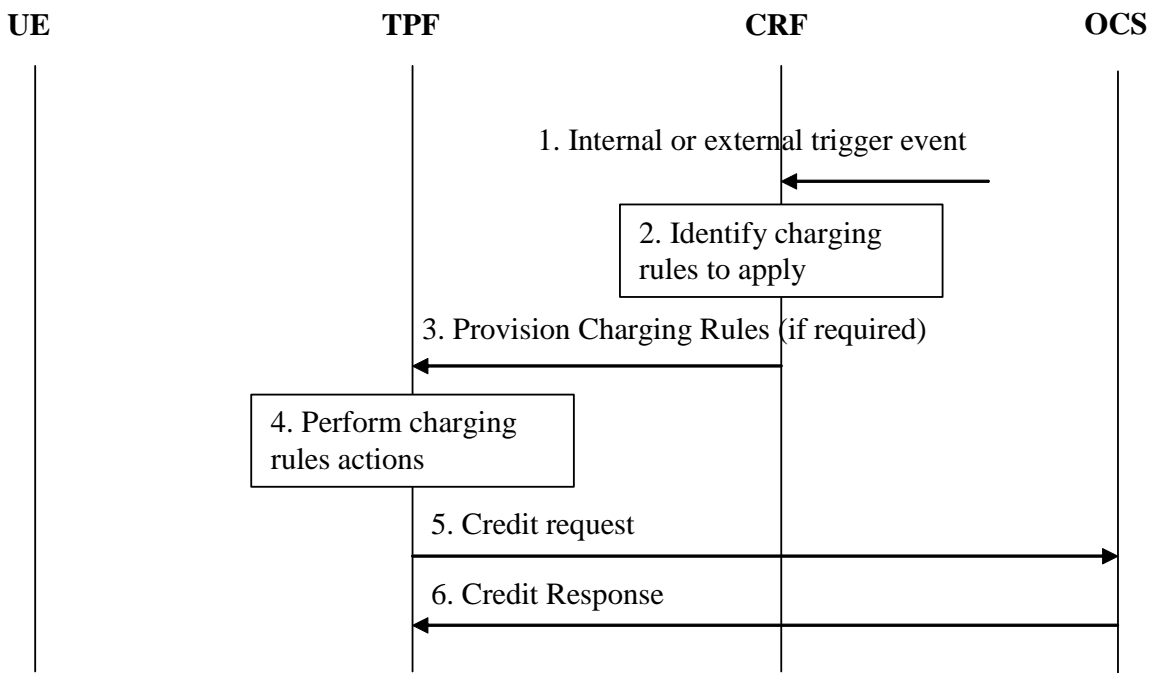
UE TPF CRF OCS

1. Internal or external trigger event

2. Identify charging rules to apply

3. Provision Charging Rules (if required)

4. Perform charging rules actions

5. Credit request

6. Credit Response